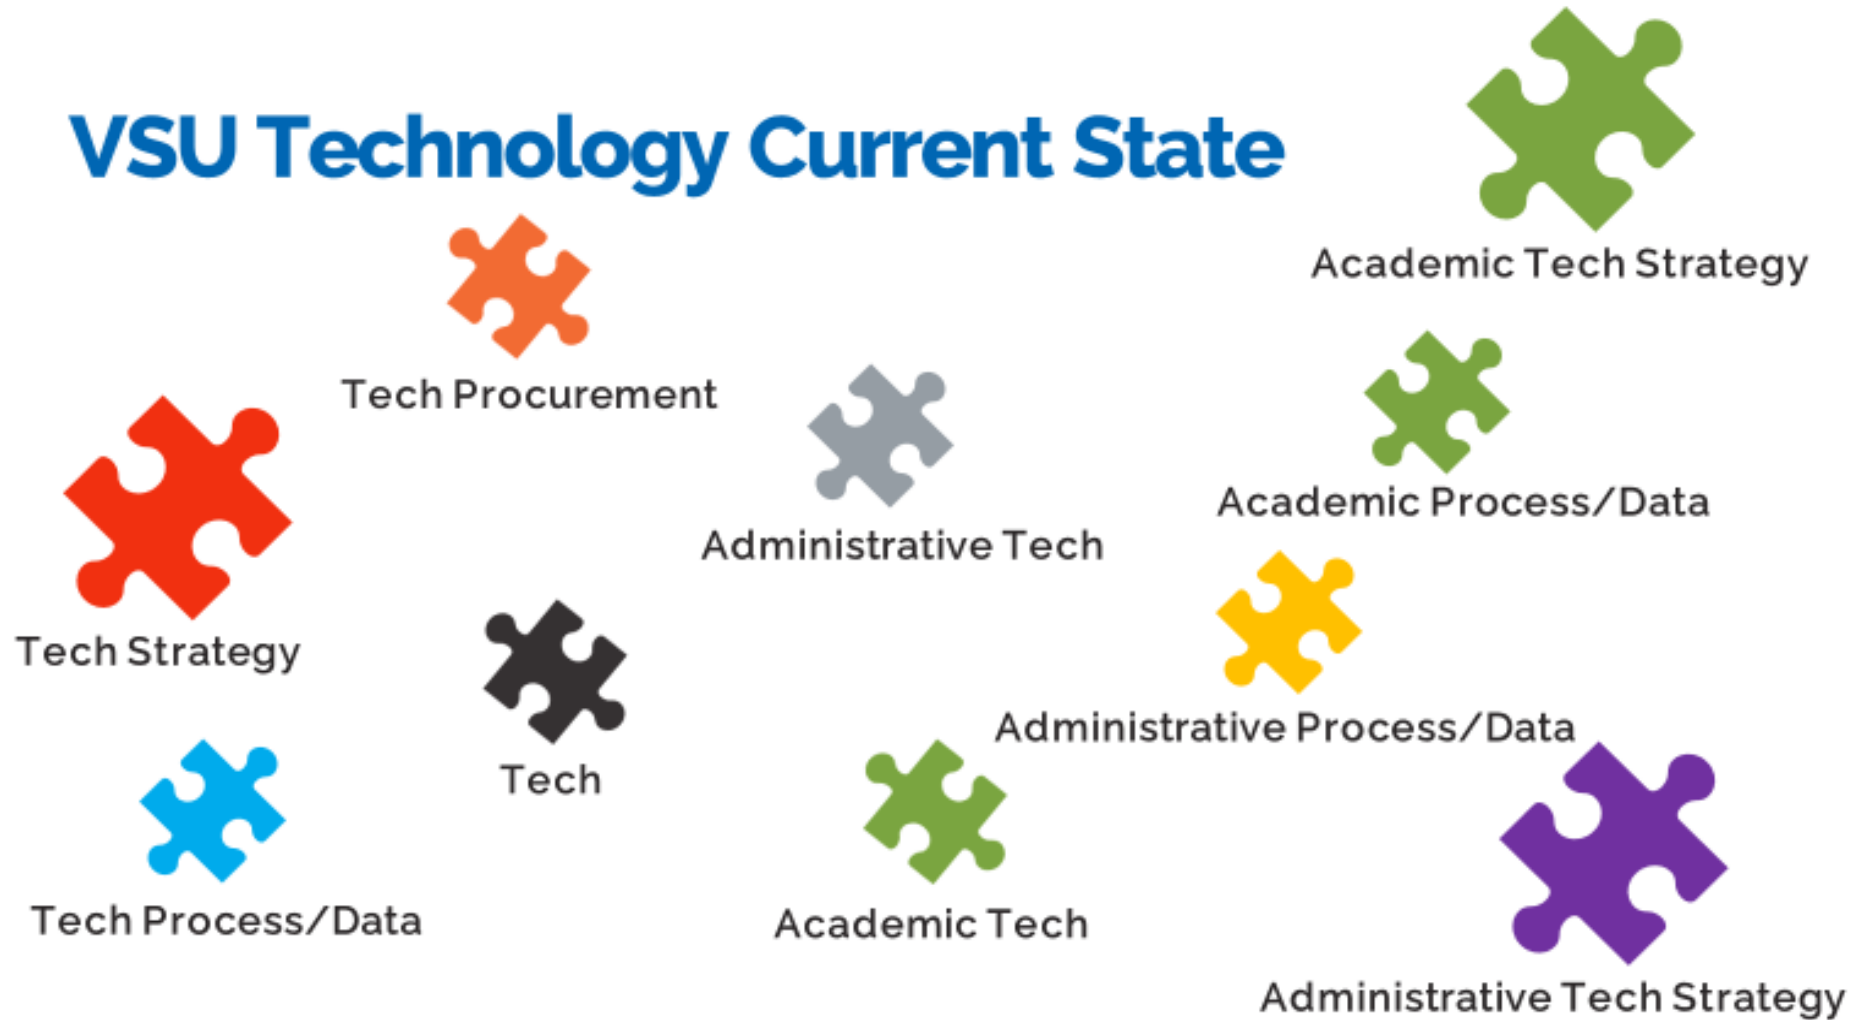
VSU Technology Current State

Academic Tech Strategy

Tech Procurement

Administrative Tech

Academic Process/Data

Tech Strategy

Administrative Process/Data

Tech

Tech Process/Data

Academic Tech

Administrative Tech Strategy